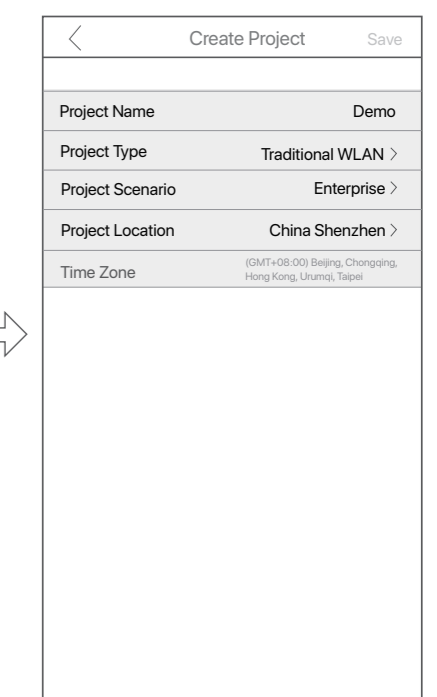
Create Project Save

Project Name Demo

Project Type Traditional WLAN

Project Scenario Enterprise

Project Location China Shenzhen

Time Zone (GMT+08:00) Beijing, Chongqing, Hong Kong, Urumqi, Taipei